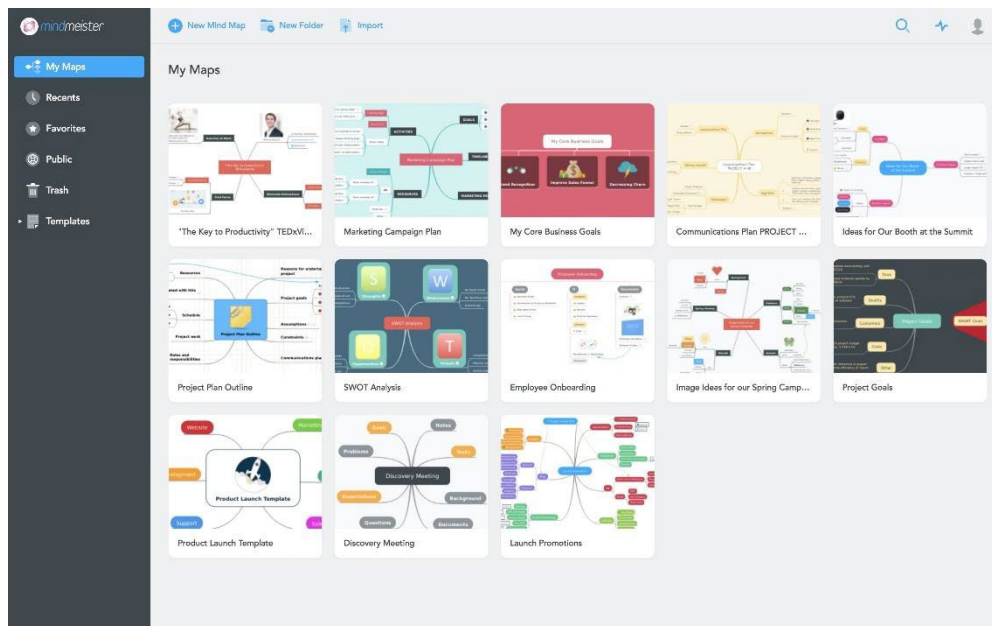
mindmeister

My Maps
Recents
Favorites
Public
Trash
Templates

New Mind Map
New Folder
Import

My Maps

"The Key to Productivity" TEDxVi...
Marketing Campaign Plan
My Core Business Goals
Communications Plan PROJECT ...
Ideas for Our Booth at the Summit

Project Plan Outline
SWOT Analysis
Employee Onboarding
Image Ideas for our Spring Camp...
Project Goals

Product Launch Template
Discovery Meeting
Launch Promotions